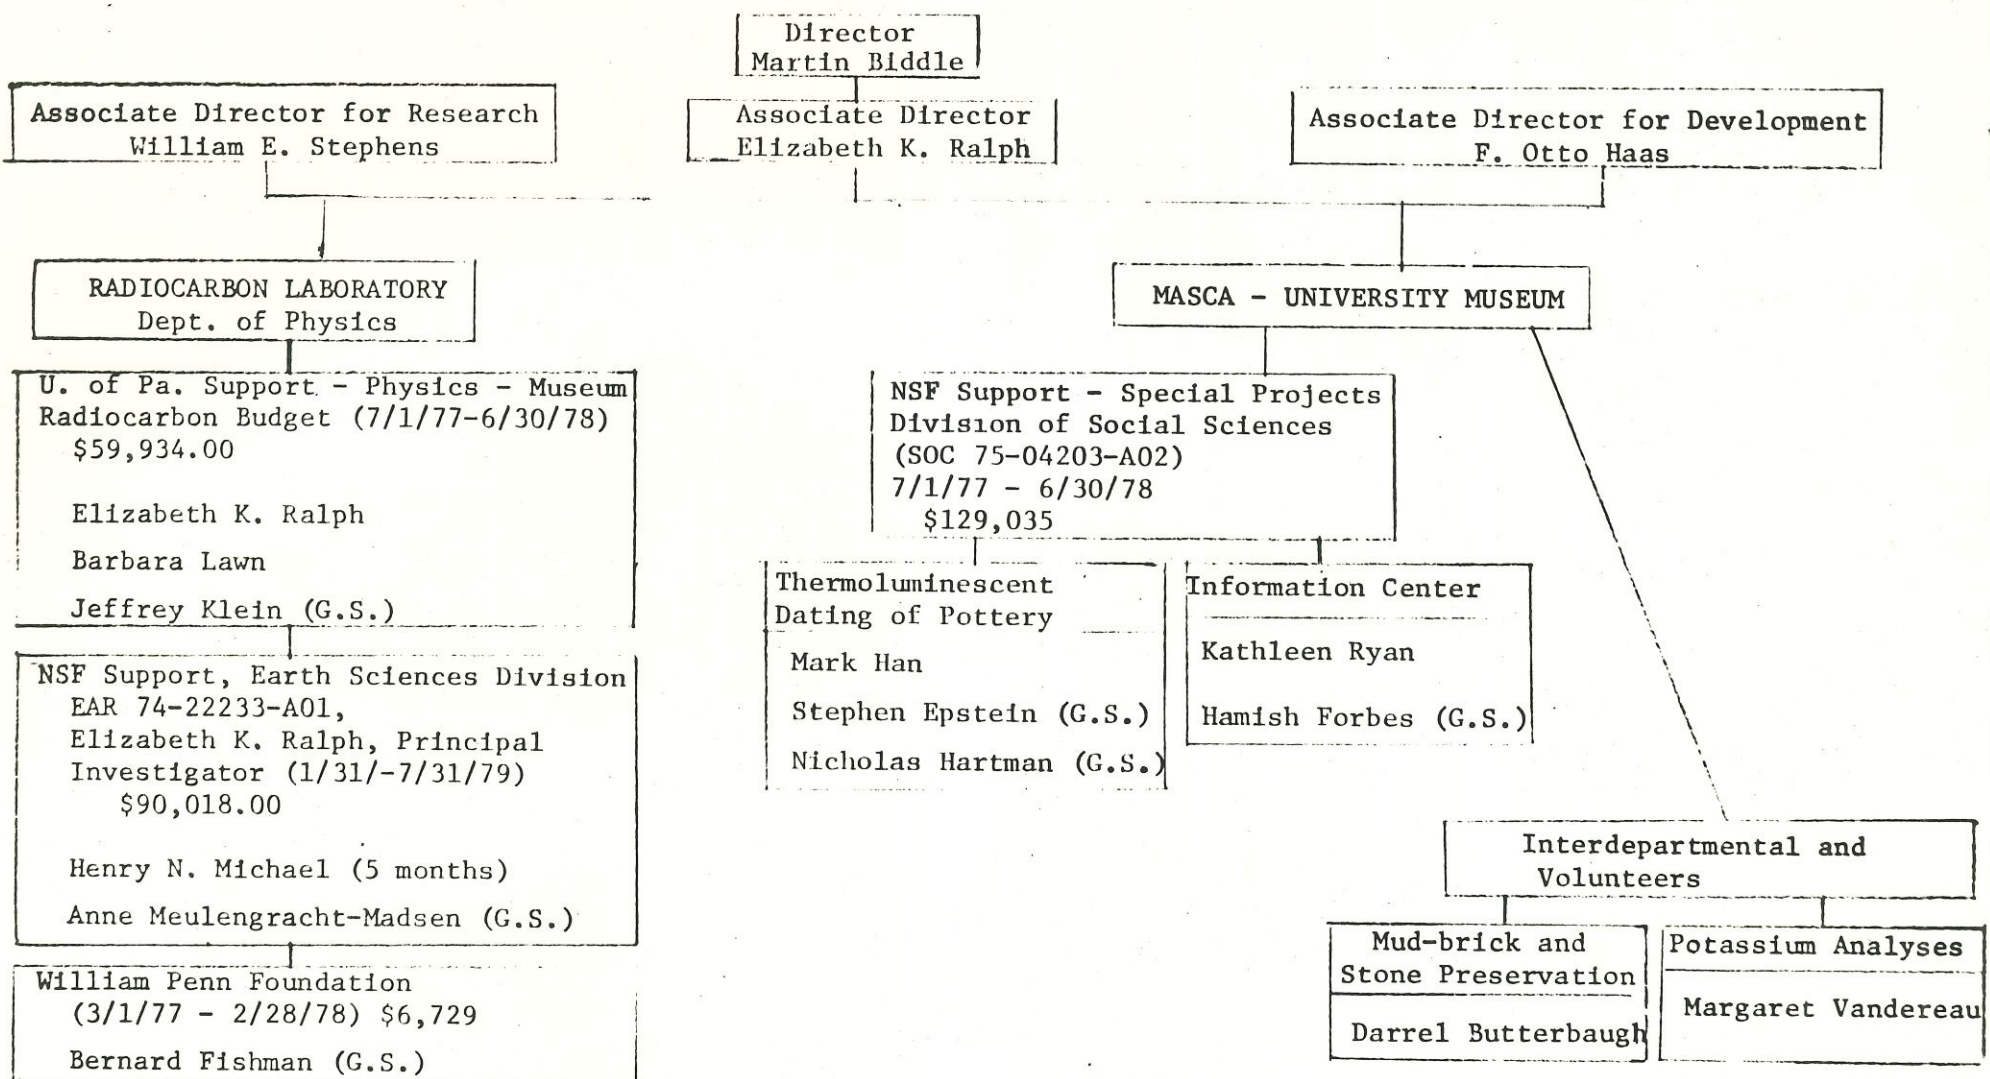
Director
Martin Biddle

Associate Director for Research
William E. Stephens

Associate Director
Elizabeth K. Ralph

Associate Director for Development
F. Otto Haas

RADIOCARBON LABORATORY
Dept. of Physics

U. of Pa. Support - Physics - Museum
Radiocarbon Budget (7/1/77-6/30/78)
$59,934.00

Elizabeth K. Ralph

Barbara Lawn

Jeffrey Klein (G.S.)

NSF Support, Earth Sciences Division
EAR 74-22233-A01,
Elizabeth K. Ralph, Principal Investigator (1/31/-7/31/79)
$90,018.00

Henry N. Michael (5 months)

Anne Meulengracht-Madsen (G.S.)

William Penn Foundation
(3/1/77 - 2/28/78) $6,729

Bernard Fishman (G.S.)

MASCA - UNIVERSITY MUSEUM

NSF Support - Special Projects
Division of Social Sciences
(SOC 75-04203-A02)
7/1/77 - 6/30/78
$129,035

Thermoluminescent Dating of Pottery

Mark Han

Stephen Epstein (G.S.)

Nicholas Hartman (G.S.)

Information Center

Kathleen Ryan

Hamish Forbes (G.S.)

Interdepartmental and Volunteers

Mud-brick and Stone Preservation

Darrel Butterbaugh

Potassium Analyses

Margaret Vandereau